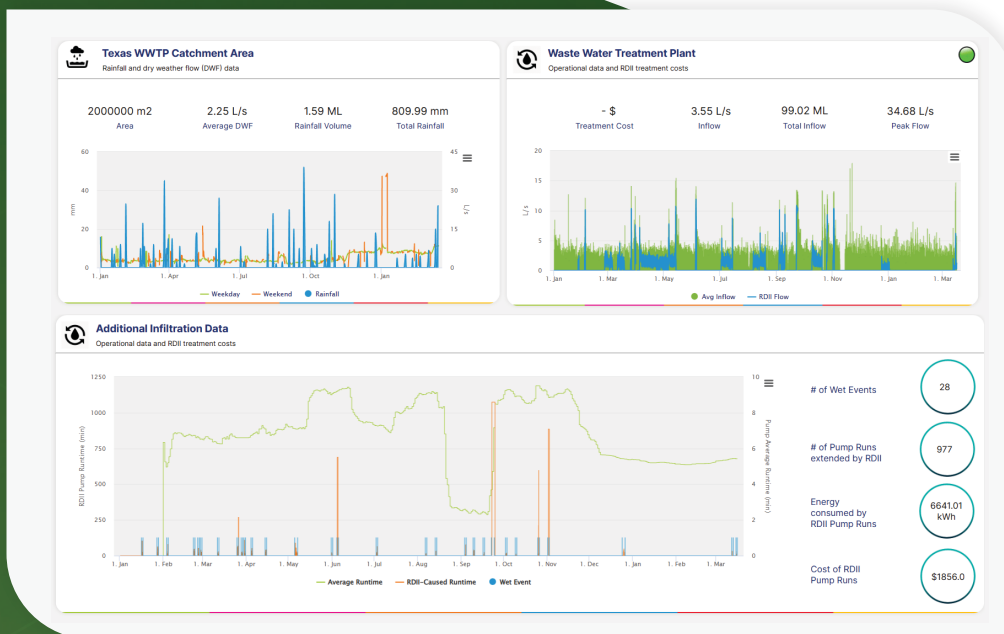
Texas WWTP Catchment Area
Rainfall and dry weather flow (DWF) data

2000000 m2
Area

2.25 L/s
Average DWF

1.59 ML
Rainfall Volume

809.99 mm
Total Rainfall

60
40
20
0
mm
45
30
15
0
L/s
1. Jan
1. Apr
1. Jul
1. Oct
1. Jan

Weekday
Weekend
Rainfall

Waste Water Treatment Plant
Operational data and RDII treatment costs

- $
Treatment Cost

3.55 L/s
Inflow

99.02 ML
Total Inflow

34.68 L/s
Peak Flow

20
15
10
5
0
L/s
1. Jan
1. Mar
1. May
1. Jul
1. Sep
1. Nov
1. Jan
1. Mar

Avg Inflow
RDII Flow

Additional Infiltration Data
Operational data and RDII treatment costs

1250
1000
750
500
250
0
RDII Pump Runtime (min)
10
8
6
4
2
0
Pump Average Runtime (min)
1. Jan
1. Feb
1. Mar
1. Apr
1. May
1. Jun
1. Jul
1. Aug
1. Sep
1. Oct
1. Nov
1. Dec
1. Jan
1. Feb
1. Mar

Average Runtime
RDII-Caused Runtime
Wet Event

# of Wet Events
28

# of Pump Runs extended by RDII
977

Energy consumed by RDII Pump Runs
6641.01 kWh

Cost of RDII Pump Runs
$1856.0